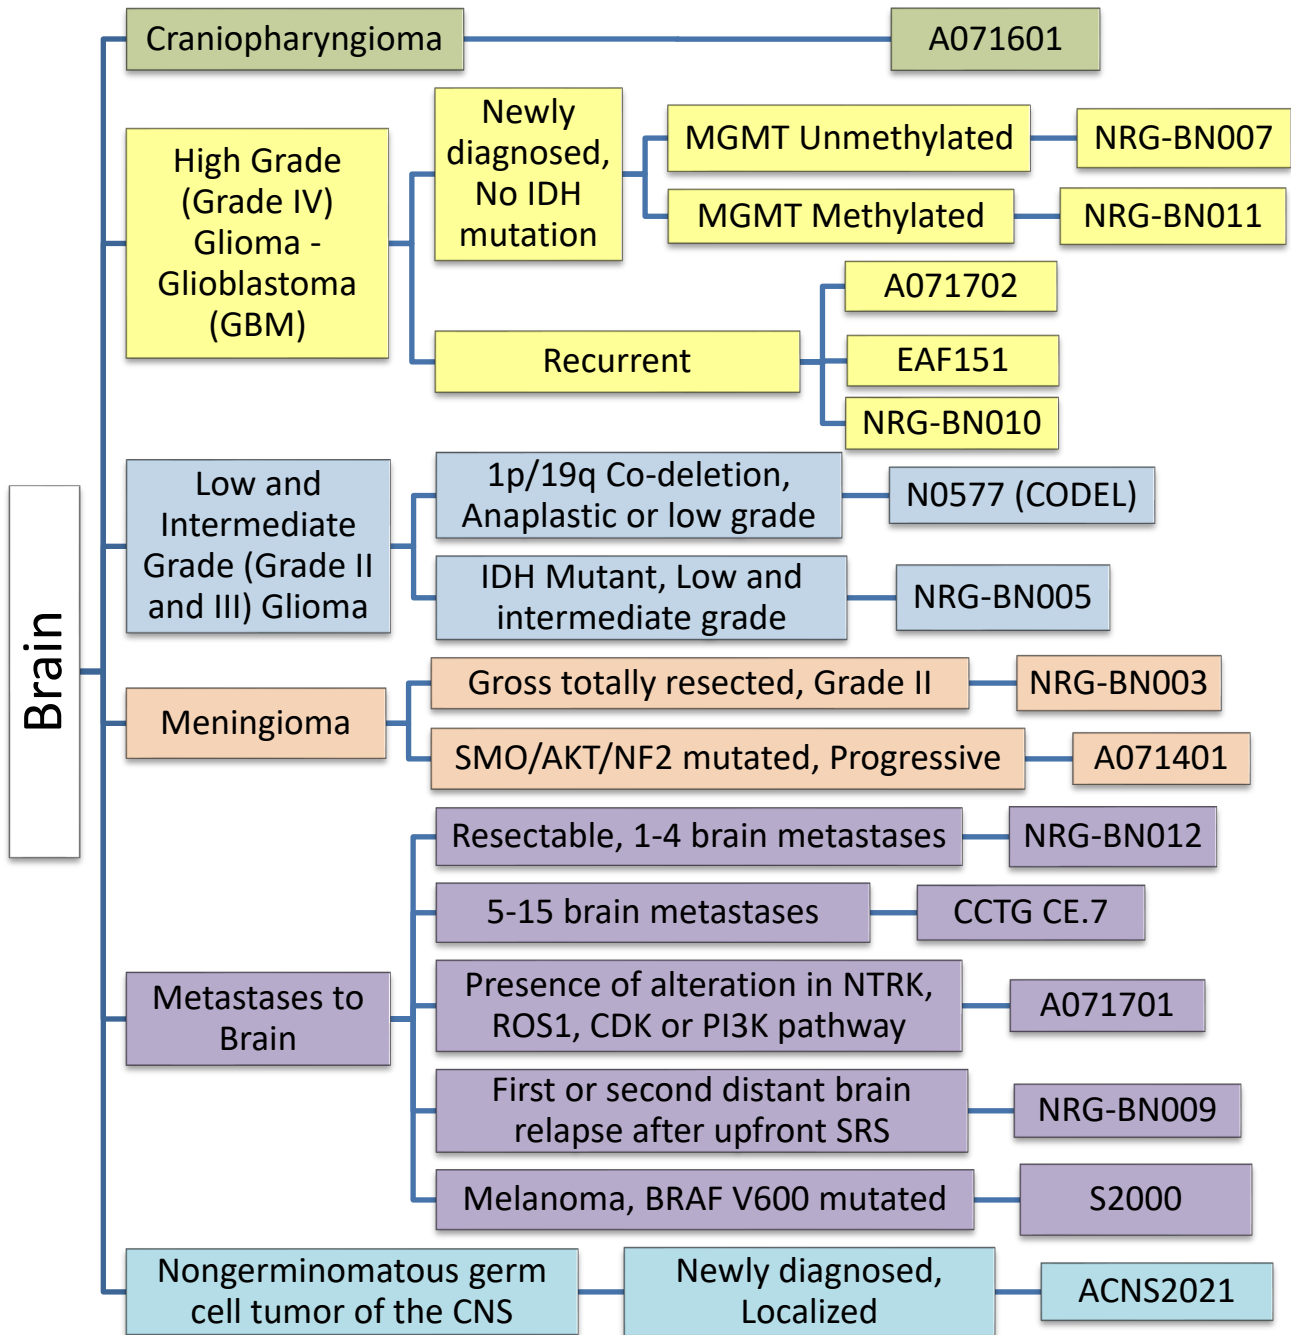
Brain

Craniopharyngioma

A071601

High Grade (Grade IV) Glioma - Glioblastoma (GBM)

Newly diagnosed, No IDH mutation

MGMT Unmethylated

NRG-BN007

MGMT Methylated

NRG-BN011

Recurrent

A071702

EAF151

NRG-BN010

Low and Intermediate Grade (Grade II and III) Glioma

1p/19q Co-deletion, Anaplastic or low grade

N0577 (CODEL)

IDH Mutant, Low and intermediate grade

NRG-BN005

Meningioma

Gross totally resected, Grade II

NRG-BN003

SMO/AKT/NF2 mutated, Progressive

A071401

Metastases to Brain

Resectable, 1-4 brain metastases

NRG-BN012

5-15 brain metastases

CCTG CE.7

Presence of alteration in NTRK, ROS1, CDK or PI3K pathway

A071701

First or second distant brain relapse after upfront SRS

NRG-BN009

Melanoma, BRAF V600 mutated

S2000

Nongerminomatous germ cell tumor of the CNS

Newly diagnosed, Localized

ACNS2021